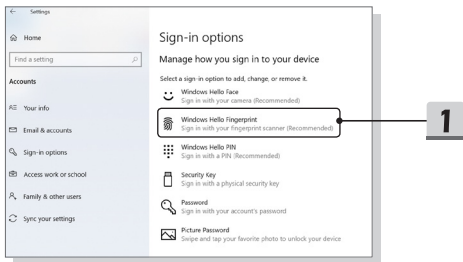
← Settings

Home

Find a setting

Accounts

Your info

Email & accounts

Sign-in options

Access work or school

Family & other users

Sync your settings

Sign-in options

Manage how you sign in to your device

Select a sign-in option to add, change, or remove it.

Windows Hello Face
Sign in with your camera (Recommended)

Windows Hello Fingerprint
Sign in with your fingerprint scanner (Recommended)

Windows Hello PIN
Sign in with a PIN (Recommended)

Security Key
Sign in with a physical security key

Password
Sign in with your account's password

Picture Password
Swipe and tap your favorite photo to unlock your device

1